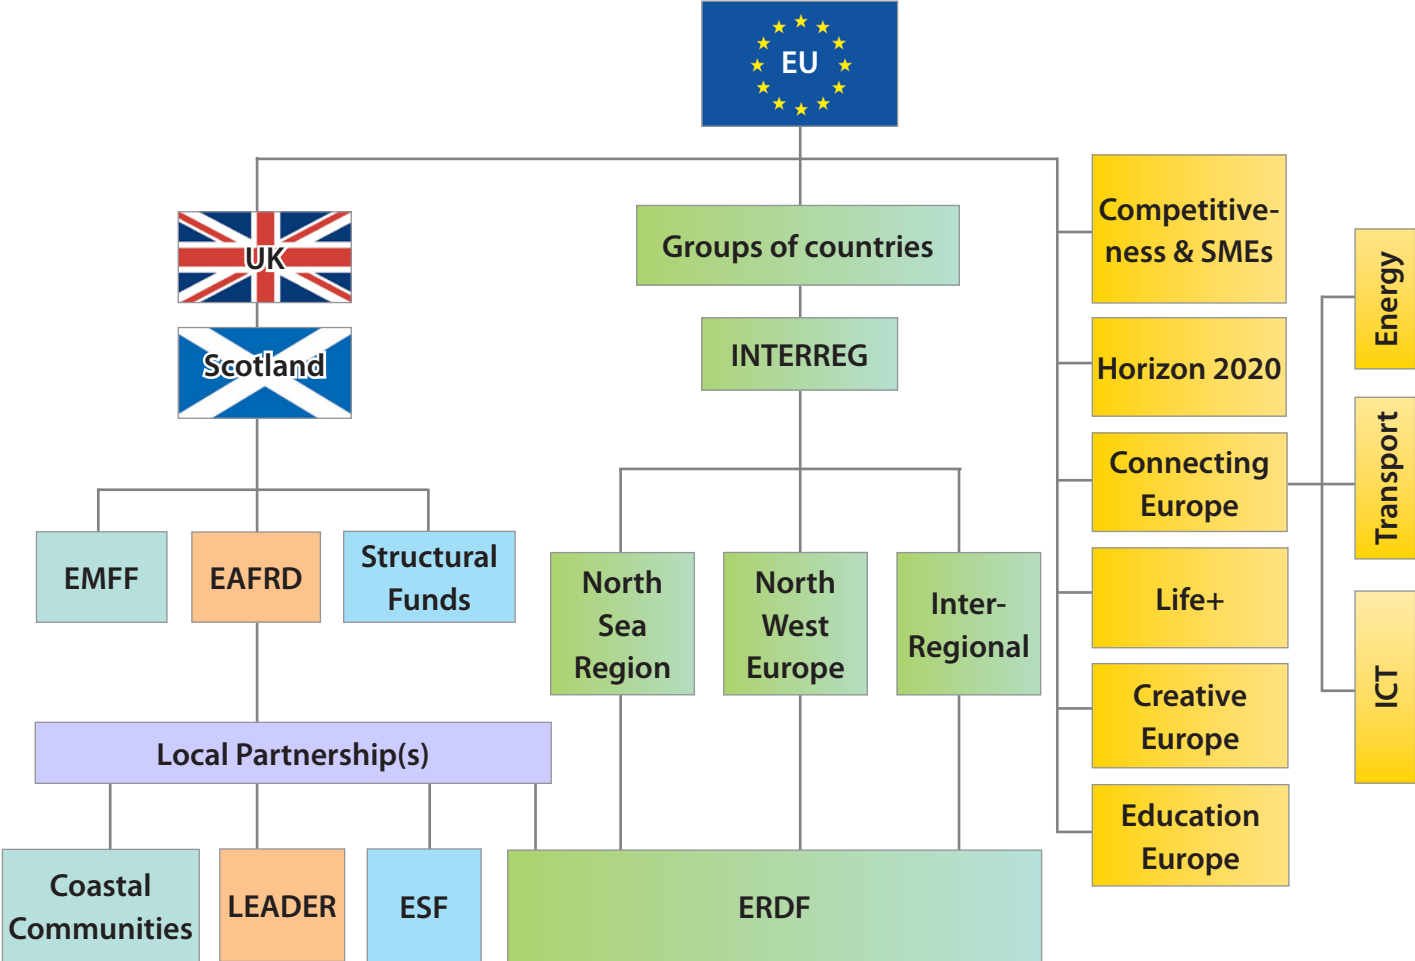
EU

UK

Scotland

EMFF

EAFRD

Structural Funds

Local Partnership(s)

Coastal Communities

LEADER

ESF

Groups of countries

INTERREG

North Sea Region

North West Europe

Inter-Regional

ERDF

Competitiveness & SMEs

Horizon 2020

Connecting Europe

Life+

Creative Europe

Education Europe

Energy

Transport

ICT